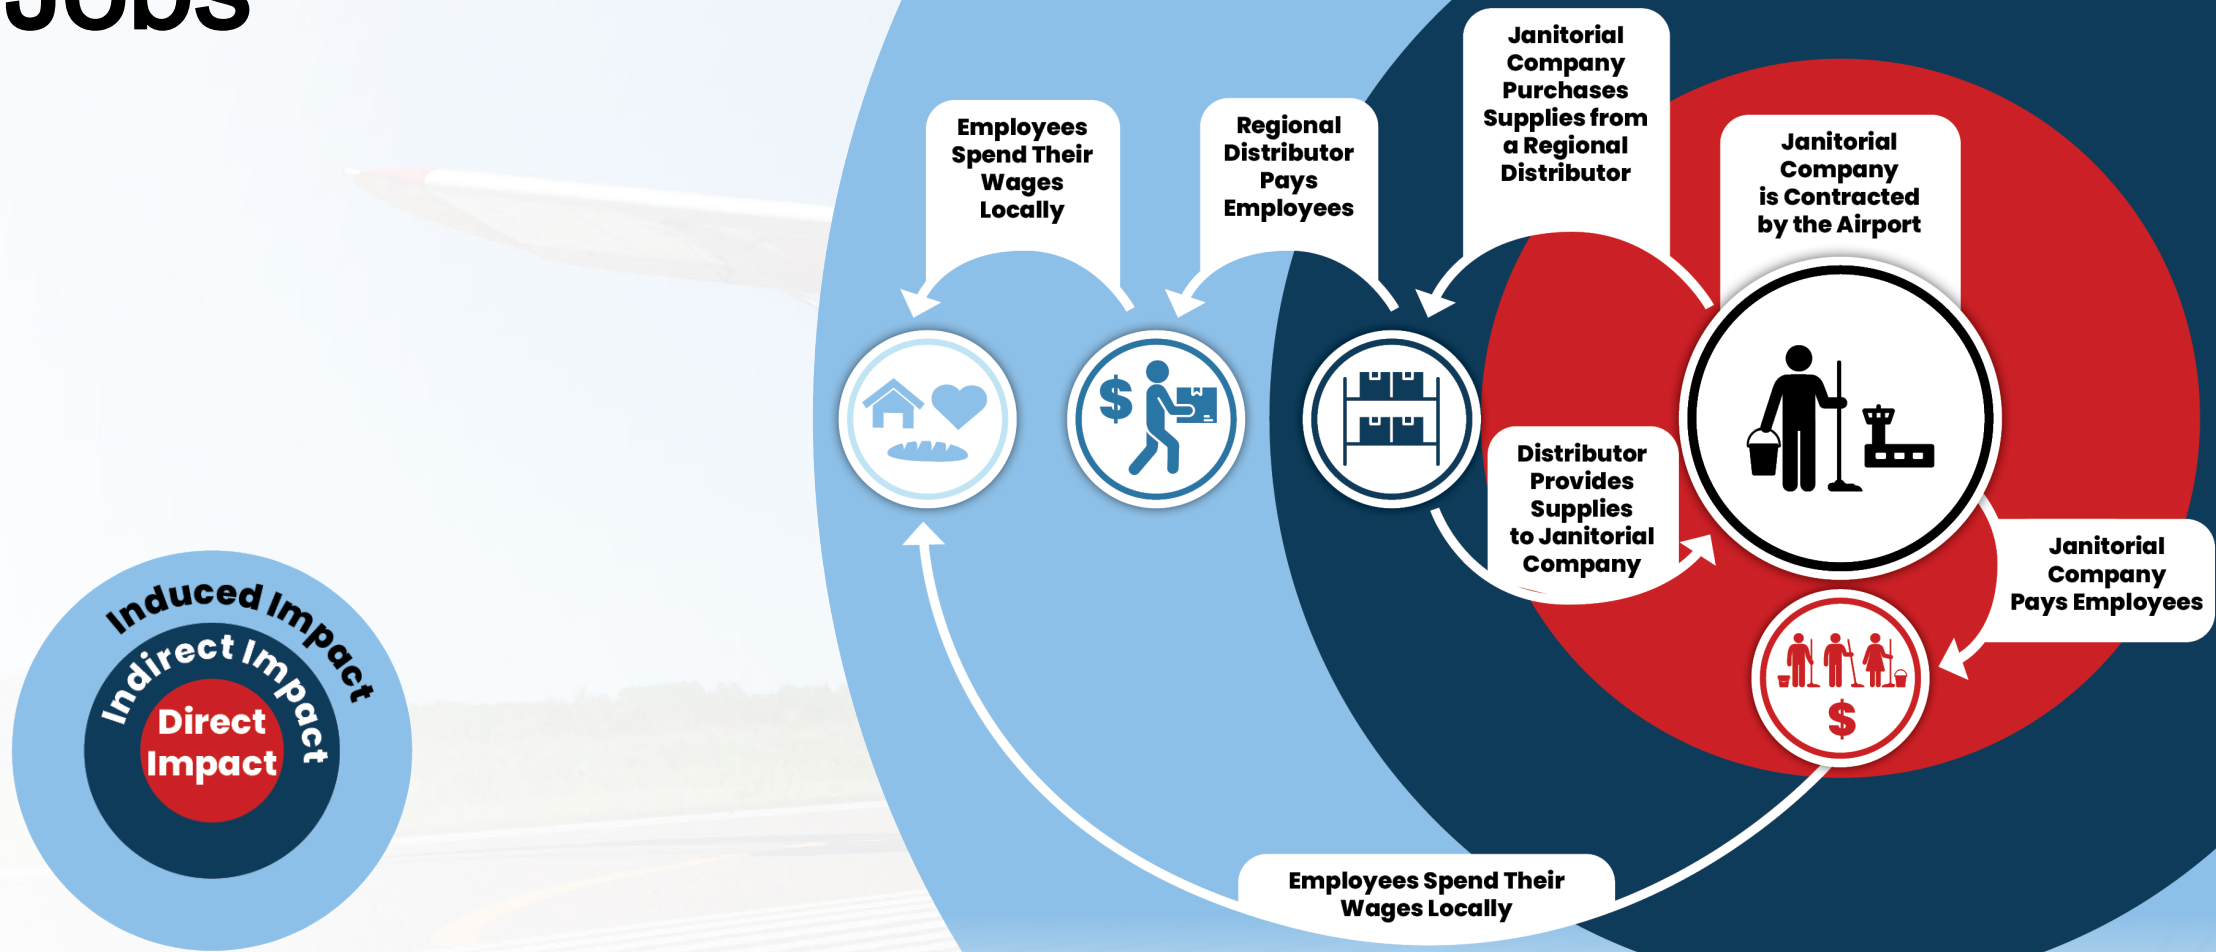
Jobs

Induced Impact
Indirect Impact
Direct Impact

Employees Spend Their Wages Locally

Regional Distributor Pays Employees

Janitorial Company Purchases Supplies from a Regional Distributor

Janitorial Company is Contracted by the Airport

Distributor Provides Supplies to Janitorial Company

Janitorial Company Pays Employees

$

$

Employees Spend Their Wages Locally